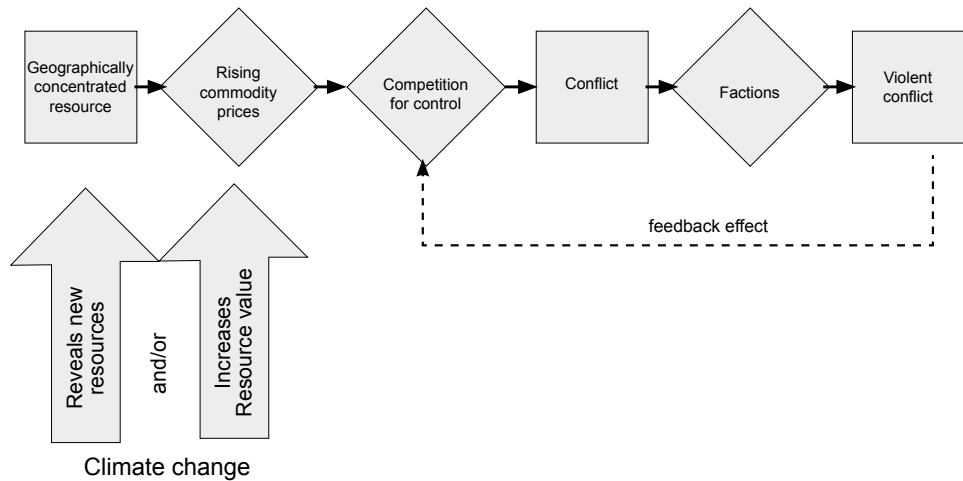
Geographically concentrated resource

Rising commodity prices

Competition for control

Conflict

Factions

Violent conflict

feedback effect

Reveals new resources

and/or

Increases Resource value

Climate change